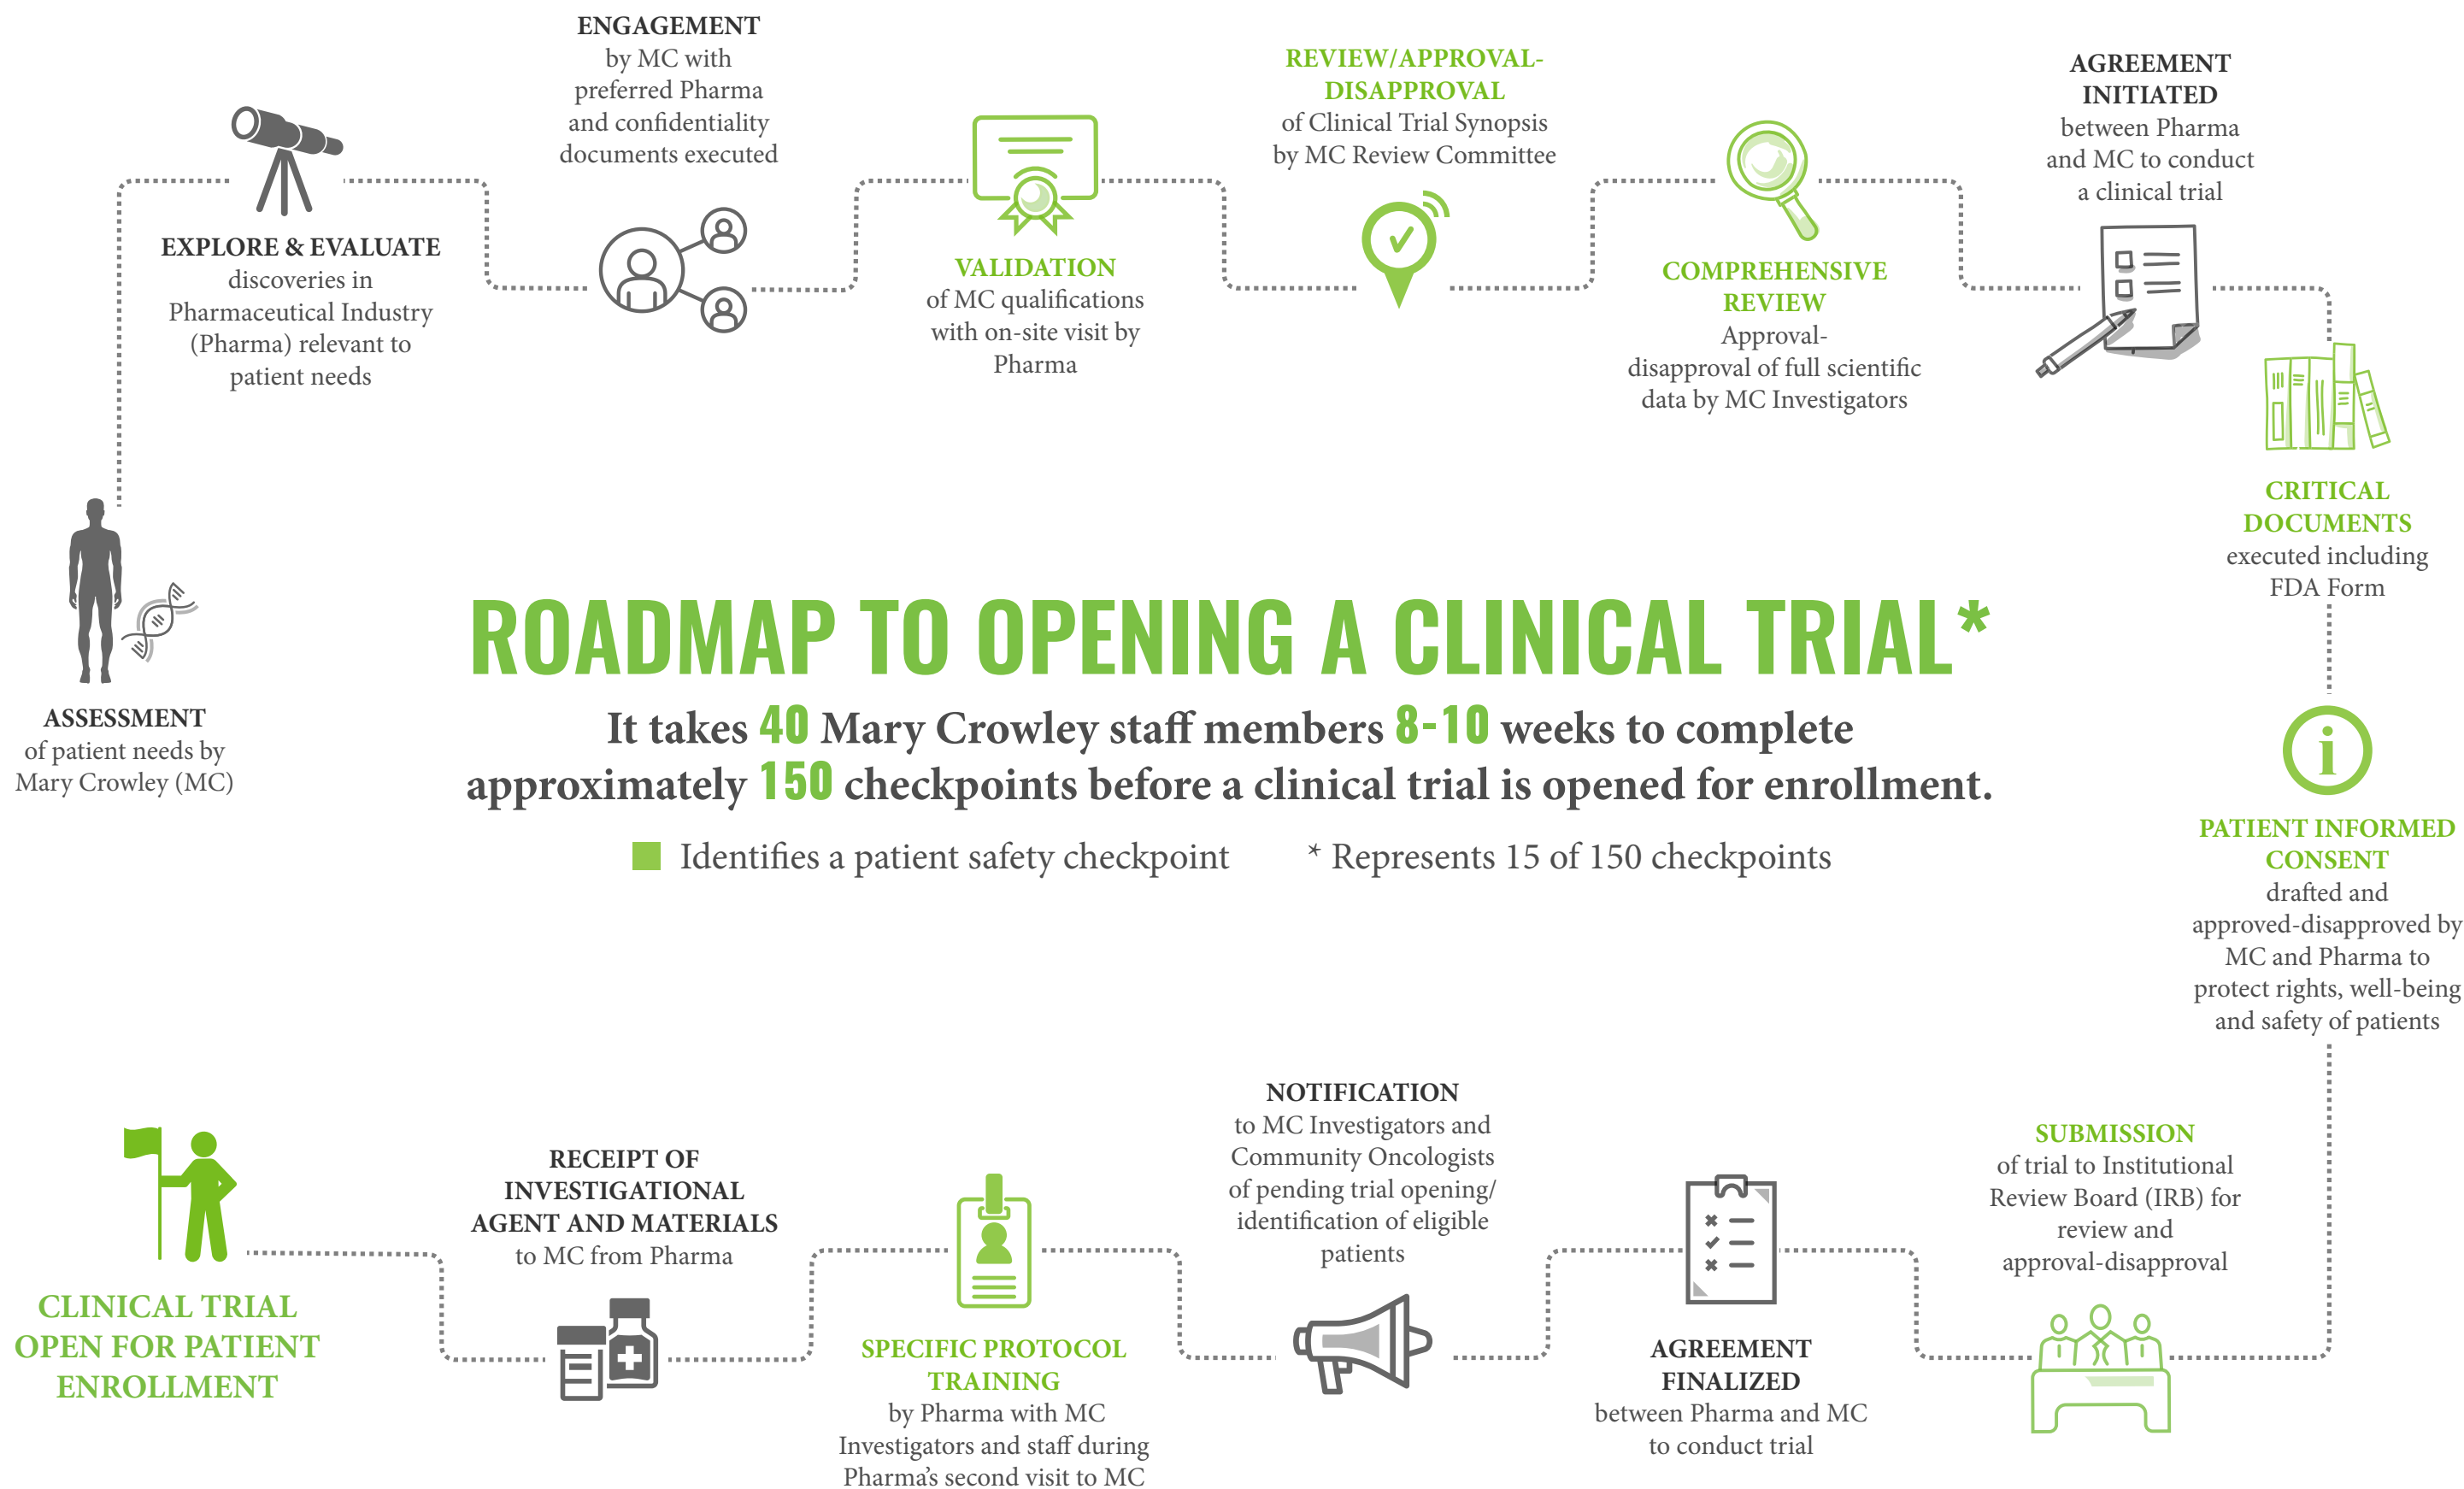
ROADMAP TO OPENING A CLINICAL TRIAL*

It takes 40 Mary Crowley staff members 8-10 weeks to complete approximately 150 checkpoints before a clinical trial is opened for enrollment.

Identifies a patient safety checkpoint * Represents 15 of 150 checkpoints

ASSESSMENT
of patient needs by Mary Crowley (MC)

EXPLORE & EVALUATE
discoveries in Pharmaceutical Industry (Pharma) relevant to patient needs

ENGAGEMENT
by MC with preferred Pharma and confidentiality documents executed

VALIDATION
of MC qualifications with on-site visit by Pharma

REVIEW/APPROVAL-DISAPPROVAL
of Clinical Trial Synopsis by MC Review Committee

COMPREHENSIVE REVIEW
Approval-disapproval of full scientific data by MC Investigators

AGREEMENT INITIATED
between Pharma and MC to conduct a clinical trial

CRITICAL DOCUMENTS
executed including FDA Form

PATIENT INFORMED CONSENT
drafted and approved-disapproved by MC and Pharma to protect rights, well-being and safety of patients

SUBMISSION
of trial to Institutional Review Board (IRB) for review and approval-disapproval

AGREEMENT FINALIZED
between Pharma and MC to conduct trial

NOTIFICATION
to MC Investigators and Community Oncologists of pending trial opening/ identification of eligible patients

SPECIFIC PROTOCOL TRAINING
by Pharma with MC Investigators and staff during Pharma's second visit to MC

RECEIPT OF INVESTIGATIONAL AGENT AND MATERIALS
to MC from Pharma

CLINICAL TRIAL OPEN FOR PATIENT ENROLLMENT